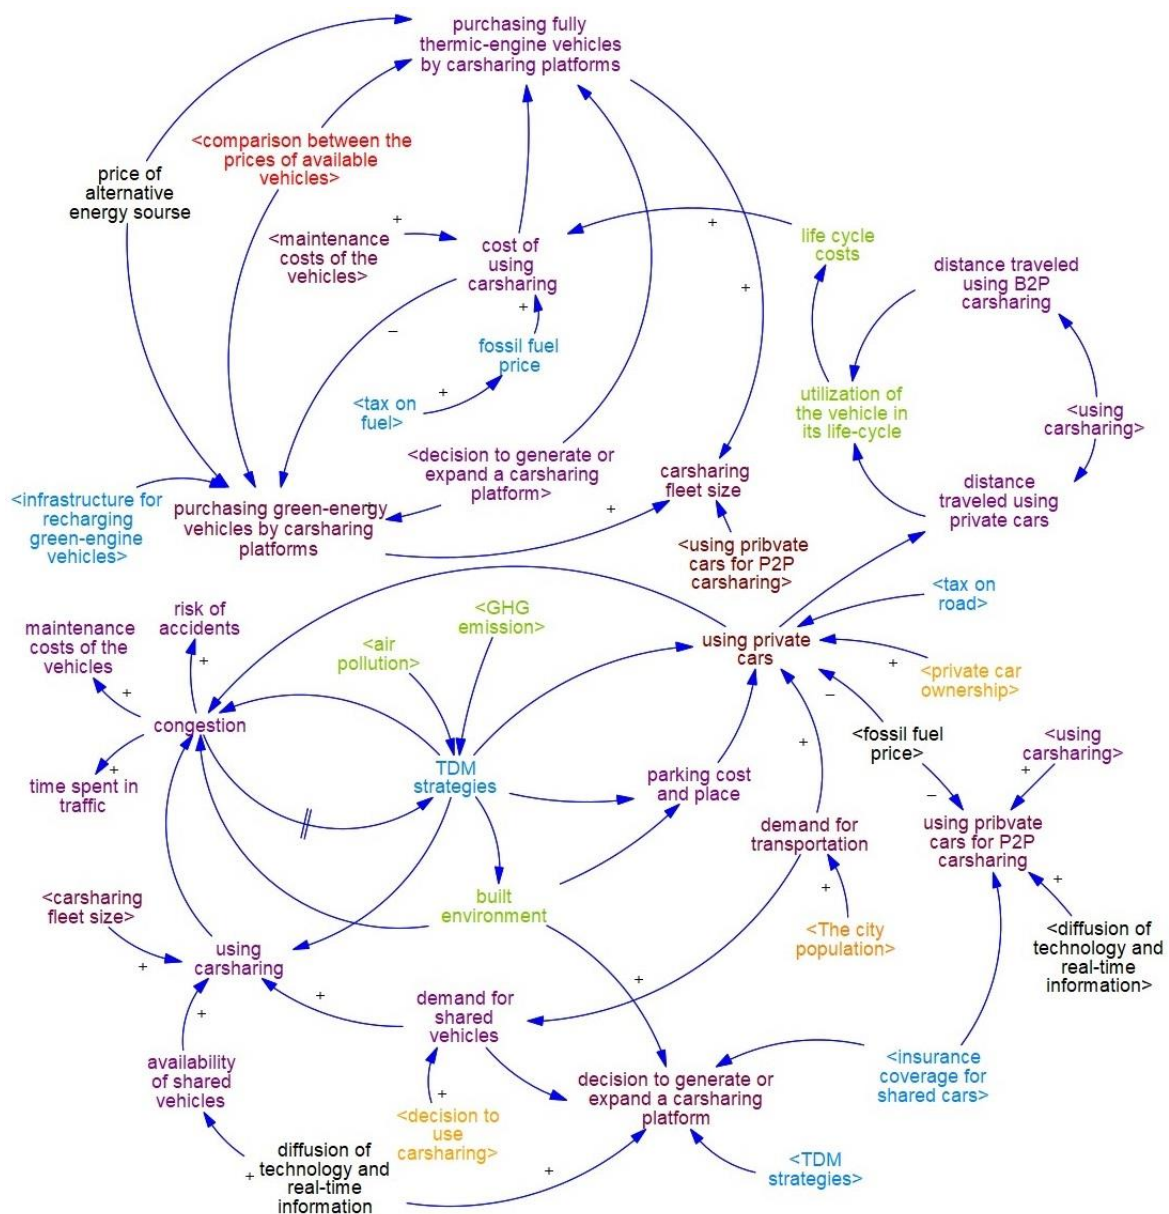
purchasing fully thermic-engine vehicles by carsharing platforms

price of alternative energy sourse

<comparison between the prices of available vehicles>

+

<maintenance costs of the vehicles>

cost of using carsharing

+

life cycle costs

+

distance traveled using B2P carsharing

−

+

fossil fuel price

<tax on fuel>

+

utilization of the vehicle in its life-cycle

<using carsharing>

<decision to generate or expand a carsharing platform>

carsharing fleet size

distance traveled using private cars

<infrastructure for recharging green-engine vehicles>

purchasing green-energy vehicles by carsharing platforms

+

<using pribvate cars for P2P carsharing>

maintenance costs of the vehicles

risk of accidents

<GHG emission>

<tax on road>

<air pollution>

using private cars

+

+

+

<private car ownership>

congestion

−

TDM strategies

<fossil fuel price>

<using carsharing>

+

time spent in traffic

+

parking cost and place

+

−

demand for transportation

using pribvate cars for P2P carsharing

+

<carsharing fleet size>

built environment

+

+

<diffusion of technology and real-time information>

using carsharing

<The city population>

+

+

demand for shared vehicles

+

availability of shared vehicles

<insurance coverage for shared cars>

decision to generate or expand a carsharing platform

+

<decision to use carsharing>

diffusion of technology and real-time information

+

+

<TDM strategies>